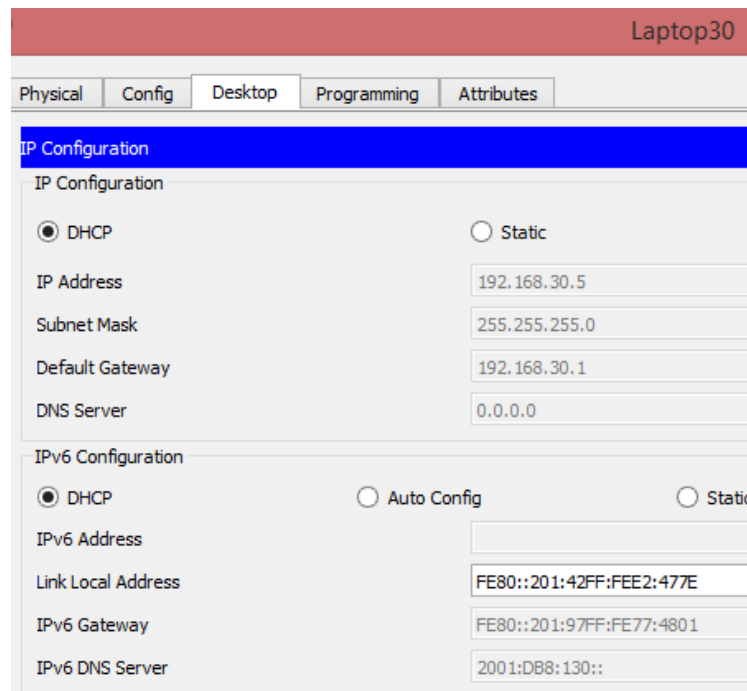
Laptop30

Physical | Config | Desktop | Programming | Attributes

IP Configuration

IP Configuration

DHCP

Static

IP Address 192.168.30.5

Subnet Mask 255.255.255.0

Default Gateway 192.168.30.1

DNS Server 0.0.0.0

IPv6 Configuration

DHCP

Auto Config

Static

IPv6 Address

Link Local Address FE80::201:42FF:FEE2:477E

IPv6 Gateway FE80::201:97FF:FE77:4801

IPv6 DNS Server 2001:DB8:130::